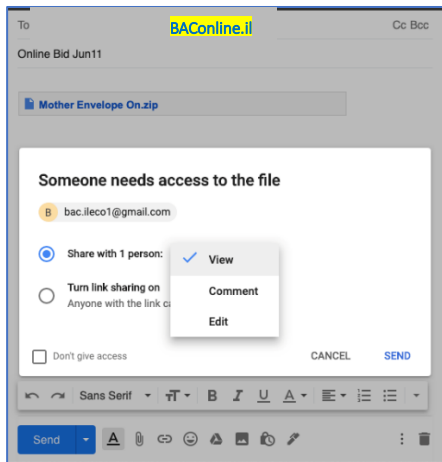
To BAConline.il Cc Bcc

Online Bid Jun11

Mother Envelope On.zip

Someone needs access to the file

B bac.ileco1@gmail.com

Share with 1 person:

View

Comment

Edit

Turn link sharing on

Anyone with the link ca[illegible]

Don't give access

CANCEL

SEND

Sans Serif

Send